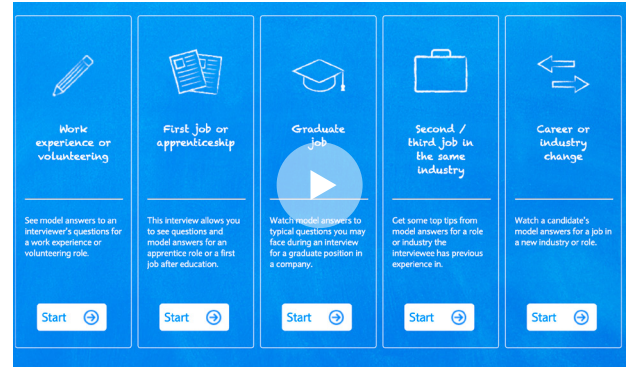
Work experience or volunteering

See model answers to an interviewer's questions for a work experience or volunteering role.

Start

First job or apprenticeship

This interview allows you to see questions and model answers for an apprentice role or a first job after education.

Start

Graduate job

Watch model answers to typical questions you may face during an interview for a graduate position in a company.

Start

Second / third job in the same industry

Get some top tips from model answers for a role or industry the interviewee has previous experience in.

Start

Career or industry change

Watch a candidate's model answers for a job in a new industry or role.

Start